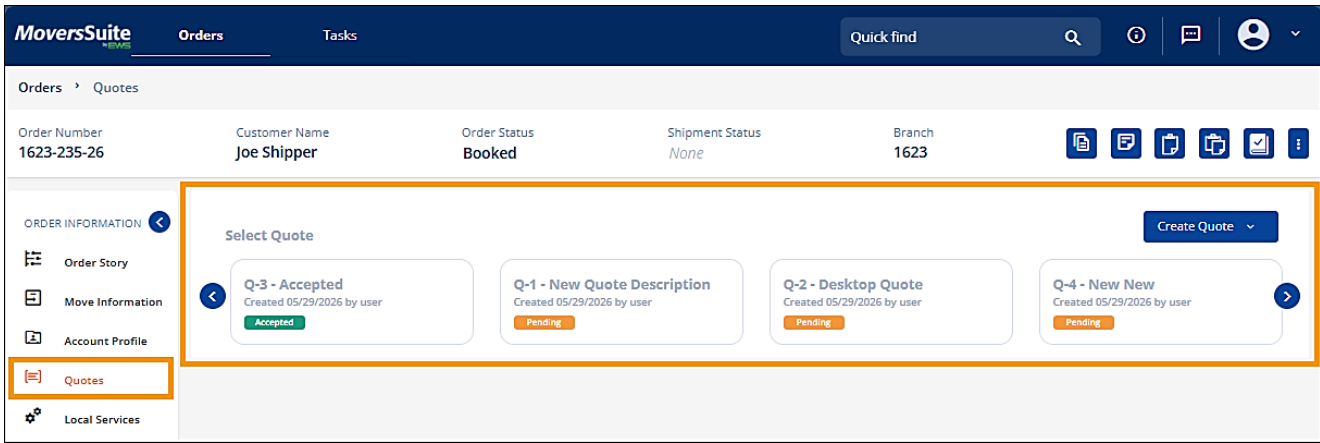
MoversSuite by EWS Orders Tasks Quick find

Orders › Quotes

Order Number
1623-235-26

Customer Name
Joe Shipper

Order Status
Booked

Shipment Status
None

Branch
1623

ORDER INFORMATION
Order Story
Move Information
Account Profile
Quotes
Local Services

Select Quote

Create Quote

Q-3 - Accepted
Created 05/29/2026 by user
Accepted

Q-1 - New Quote Description
Created 05/29/2026 by user
Pending

Q-2 - Desktop Quote
Created 05/29/2026 by user
Pending

Q-4 - New New
Created 05/29/2026 by user
Pending